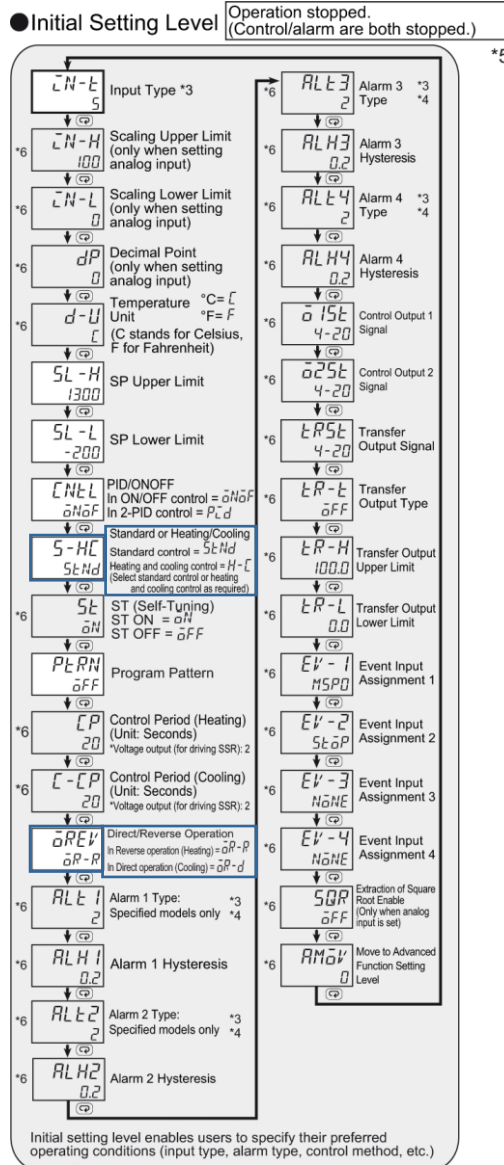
●Initial Setting Level

Operation stopped.
(Control/alarm are both stopped.)

*5

ĪN-T
5
Input Type *3

*6 ĪN-H
100
Scaling Upper Limit (only when setting analog input)

*6 ĪN-L
0
Scaling Lower Limit (only when setting analog input)

*6 dP
0
Decimal Point (only when setting analog input)

*6 d-U
C
Temperature Unit °C= C °F= F (C stands for Celsius, F for Fahrenheit)

SL-H
1300
SP Upper Limit

SL-L
-200
SP Lower Limit

CNTL
ŌNŌF
PID/ONOFF
In ON/OFF control = ŌNŌF
In 2-PID control = PĪd

S-HC
STNd
Standard or Heating/Cooling
Standard control = STNd
Heating and cooling control = H-C
(Select standard control or heating and cooling control as required)

*6 ST
ŌN
ST (Self-Tuning)
ST ON = ŌN
ST OFF = ŌFF

PTRN
ŌFF
Program Pattern

*6 CP
20
Control Period (Heating) (Unit: Seconds)
*Voltage output (for driving SSR): 2

*6 C-CP
20
Control Period (Cooling) (Unit: Seconds)
*Voltage output (for driving SSR): 2

ŌREV
ŌR-R
Direct/Reverse Operation
In Reverse operation (Heating) = ŌR-R
In Direct operation (Cooling) = ŌR-d

*6 ALT1
2
Alarm 1 Type: Specified models only *3 *4

*6 ALH1
0.2
Alarm 1 Hysteresis

*6 ALT2
2
Alarm 2 Type: Specified models only *3 *4

*6 ALH2
0.2
Alarm 2 Hysteresis

*6 ALT3
2
Alarm 3 Type *3 *4

*6 ALH3
0.2
Alarm 3 Hysteresis

*6 ALT4
2
Alarm 4 Type *3 *4

*6 ALH4
0.2
Alarm 4 Hysteresis

*6 Ō1ST
4-20
Control Output 1 Signal

*6 Ō2ST
4-20
Control Output 2 Signal

*6 TRST
4-20
Transfer Output Signal

*6 TR-T
ŌFF
Transfer Output Type

*6 TR-H
100.0
Transfer Output Upper Limit

*6 TR-L
0.0
Transfer Output Lower Limit

*6 EV-1
MSPO
Event Input Assignment 1

*6 EV-2
STŌP
Event Input Assignment 2

*6 EV-3
NŌNE
Event Input Assignment 3

*6 EV-4
NŌNE
Event Input Assignment 4

*6 SQR
ŌFF
Extraction of Square Root Enable (Only when analog input is set)

*6 AMŌV
0
Move to Advanced Function Setting Level

Initial setting level enables users to specify their preferred operating conditions (input type, alarm type, control method, etc.)